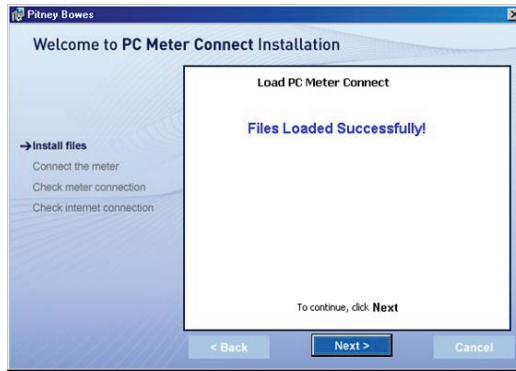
Pitney Bowes

Welcome to PC Meter Connect Installation

→Install files
Connect the meter
Check meter connection
Check internet connection

Load PC Meter Connect

Files Loaded Successfully!

To continue, click Next

< Back
Next >
Cancel